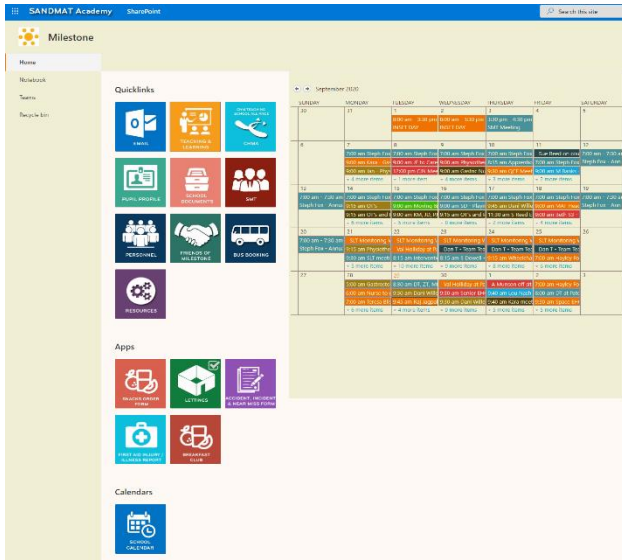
SANDMAT Academy SharePoint

Search this site

Milestone

Home

Notebook

Teams

Recycle bin

Quicklinks

EMAIL

TEACHING & LEARNING

CPOMS

PUPIL PROFILE

SCHOOL DOCUMENTS

SMT

PERSONNEL

FRIENDS OF MILESTONE

BUS BOOKING

RESOURCES

Apps

REACH ORDER FORM

LETTINGS

ACCIDENT, INCIDENT & NEAR MISS FORM

FIRST AID INJURY / ILLNESS REPORT

BREAKFAST CLUB

Calendars

SCHOOL CALENDAR

September 2020

| SUNDAY | MONDAY | TUESDAY | WEDNESDAY | THURSDAY | FRIDAY | SATURDAY |
|---|---|---|---|---|---|---|
| 30 | 31 | 1 | 2 | 3 | 4 | 5 |
| 6 | 7 | 8 | 9 | 10 | 11 | 12 |
| 13 | 14 | 15 | 16 | 17 | 18 | 19 |
| 20 | 21 | 22 | 23 | 24 | 25 | 26 |
| 27 | 28 | 29 | 30 | 1 | 2 | 3 |

+ 4 more items

+ 5 more items

+ 3 more items